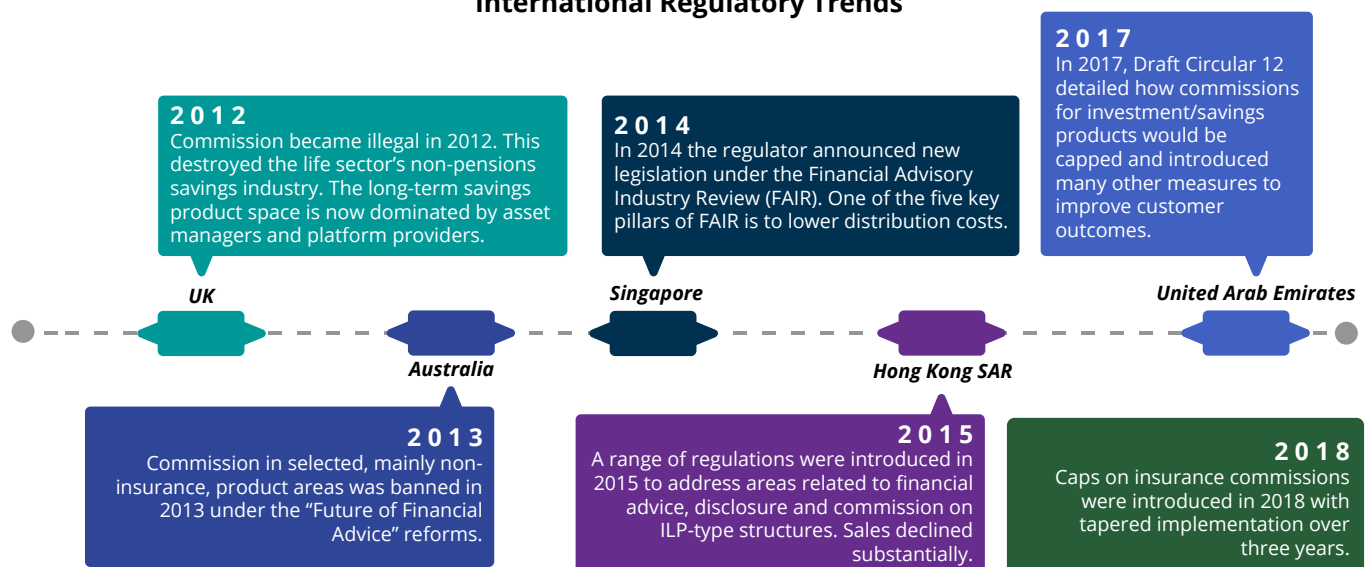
International Regulatory Trends

2012
Commission became illegal in 2012. This destroyed the life sector's non-pensions savings industry. The long-term savings product space is now dominated by asset managers and platform providers.

2014
In 2014 the regulator announced new legislation under the Financial Advisory Industry Review (FAIR). One of the five key pillars of FAIR is to lower distribution costs.

2017
In 2017, Draft Circular 12 detailed how commissions for investment/savings products would be capped and introduced many other measures to improve customer outcomes.

UK

Singapore

United Arab Emirates

Australia

Hong Kong SAR

2013
Commission in selected, mainly non-insurance, product areas was banned in 2013 under the "Future of Financial Advice" reforms.

2015
A range of regulations were introduced in 2015 to address areas related to financial advice, disclosure and commission on ILP-type structures. Sales declined substantially.

2018
Caps on insurance commissions were introduced in 2018 with tapered implementation over three years.